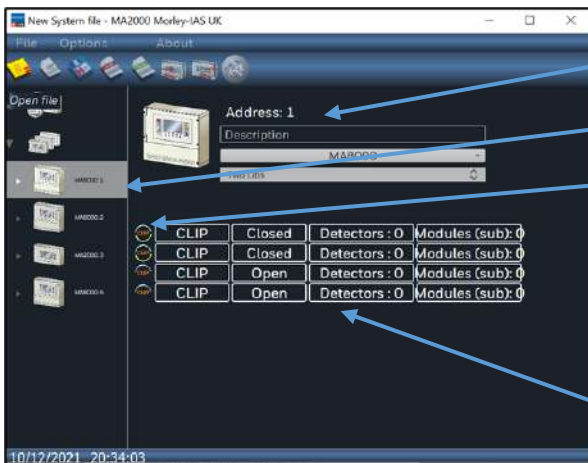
New System file - MA2000 Morley-IAS UK

File Options About

Open file

MA2000.1

MA2000.2

MA2000.3

MA2000.4

Address: 1

Description

MA2000

Two Lids

| CLIP | Closed | Detectors : 0 | Modules (sub): 0 |
|---|---|---|---|
| CLIP | Closed | Detectors : 0 | Modules (sub): 0 |
| CLIP | Open | Detectors : 0 | Modules (sub): 0 |
| CLIP | Open | Detectors : 0 | Modules (sub): 0 |

10/12/2021 20:34:03